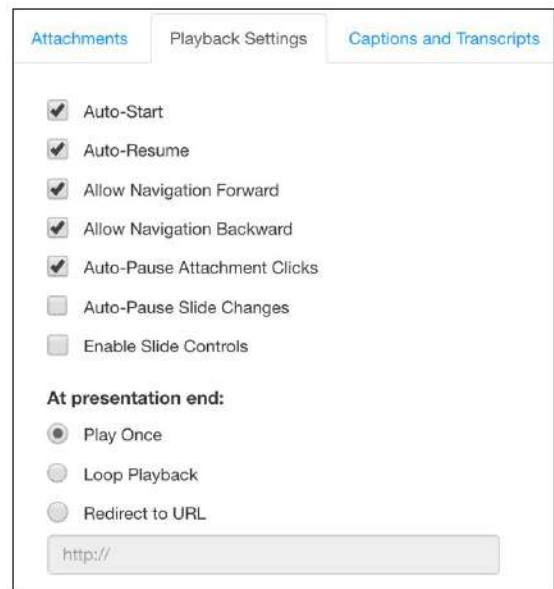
Attachments Playback Settings Captions and Transcripts

Auto-Start

Auto-Resume

Allow Navigation Forward

Allow Navigation Backward

Auto-Pause Attachment Clicks

Auto-Pause Slide Changes

Enable Slide Controls

At presentation end:

Play Once

Loop Playback

Redirect to URL

http://